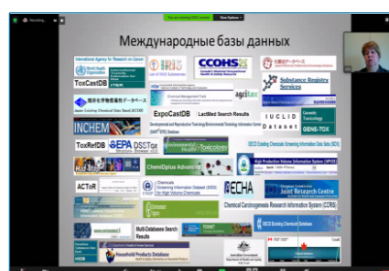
Recording

You are viewing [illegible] screen

View Options

Международные базы данных

International Agency for Research on Cancer

ToxCastDB

CCOHS

Substance Registry Services

INCHEM

LactMed Search Results

ExpoCastDB

IUCLID Dataset

GENE-TOX

ToxRefDB

DSSTox

ChemIDplus Advanced

ACToR

ECHA

Joint Research Centre

Chemical Carcinogenesis Research Information System (CCRIS)

Multi-Database Search Results

Household Products Database